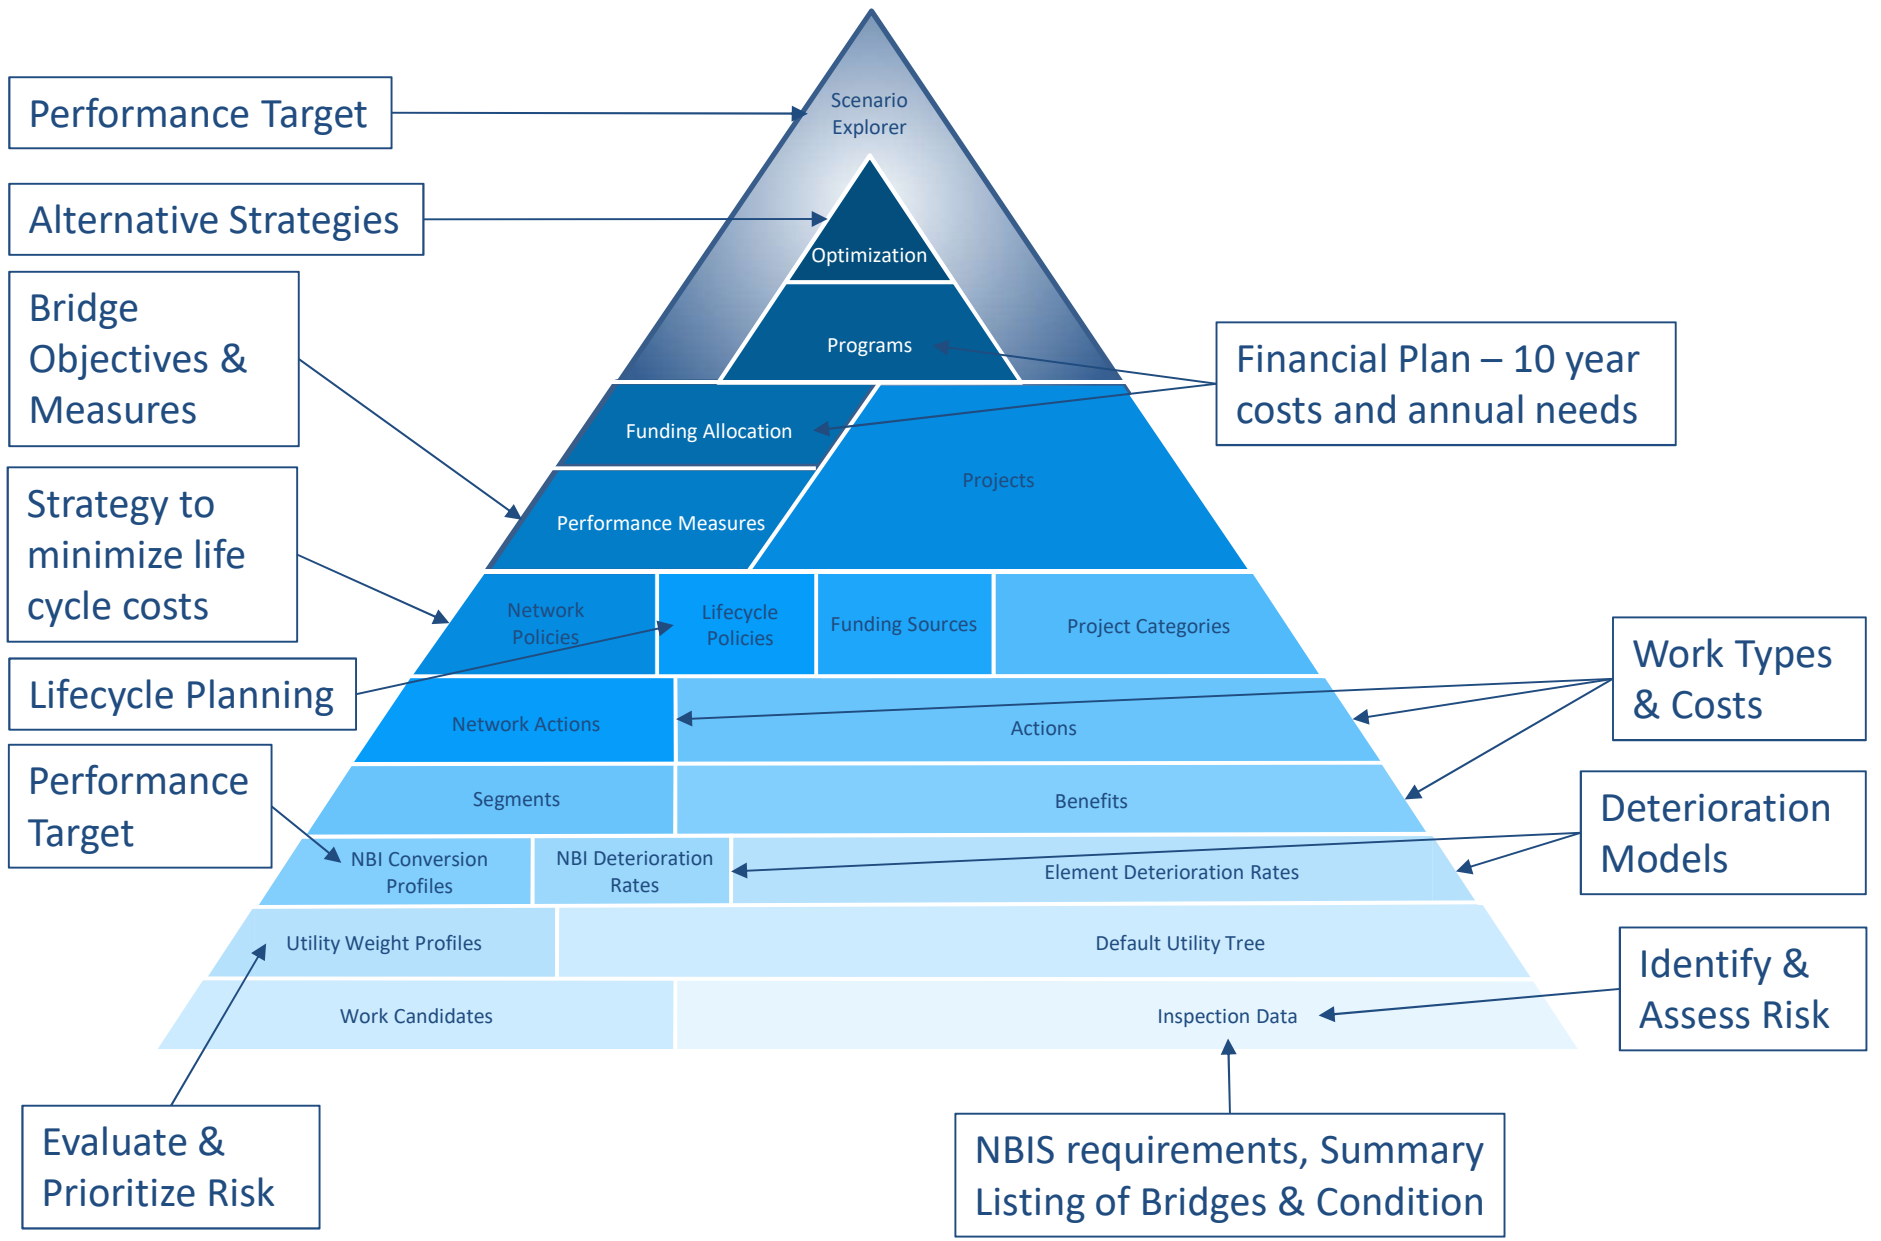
Performance Target

Scenario Explorer

Alternative Strategies

Optimization

Bridge Objectives & Measures

Programs

Financial Plan – 10 year costs and annual needs

Funding Allocation

Projects

Strategy to minimize life cycle costs

Performance Measures

Network Policies

Lifecycle Policies

Funding Sources

Project Categories

Work Types & Costs

Lifecycle Planning

Network Actions

Actions

Performance Target

Segments

Benefits

Deterioration Models

NBI Conversion Profiles

NBI Deterioration Rates

Element Deterioration Rates

Utility Weight Profiles

Default Utility Tree

Identify & Assess Risk

Work Candidates

Inspection Data

Evaluate & Prioritize Risk

NBIS requirements, Summary Listing of Bridges & Condition